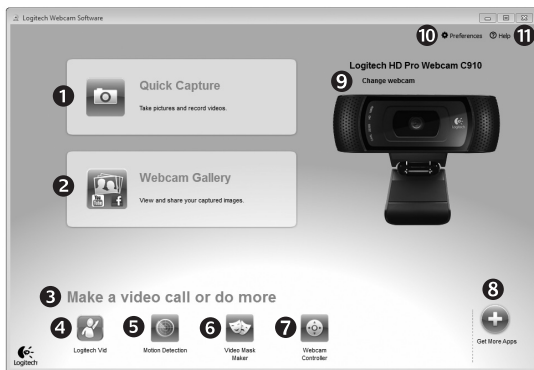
Logitech Webcam Software

10 Preferences 11 Help

1 Quick Capture

Take pictures and record videos.

Logitech HD Pro Webcam C910

9 Change webcam

2 Webcam Gallery

View and share your captured images.

3 Make a video call or do more

4 Logitech Vid

5 Motion Detection

6 Video Mask Maker

7 Webcam Controller

8 Get More Apps

Logitech